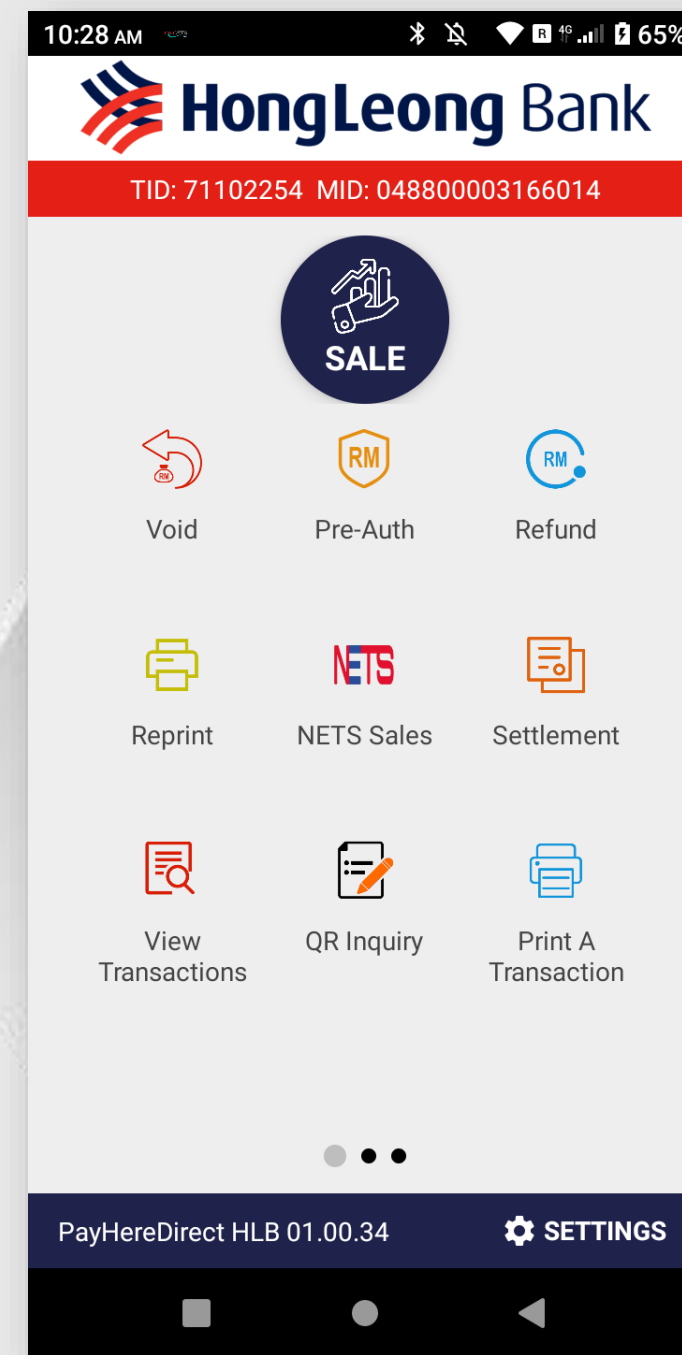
10:28 AM R 4G 65%

HongLeong Bank

TID: 71102254 MID: 048800003166014

SALE

RM

Void

RM

Pre-Auth

RM

Refund

Reprint

NETS

NETS Sales

Settlement

View Transactions

QR Inquiry

Print A Transaction

PayHereDirect HLB 01.00.34

SETTINGS